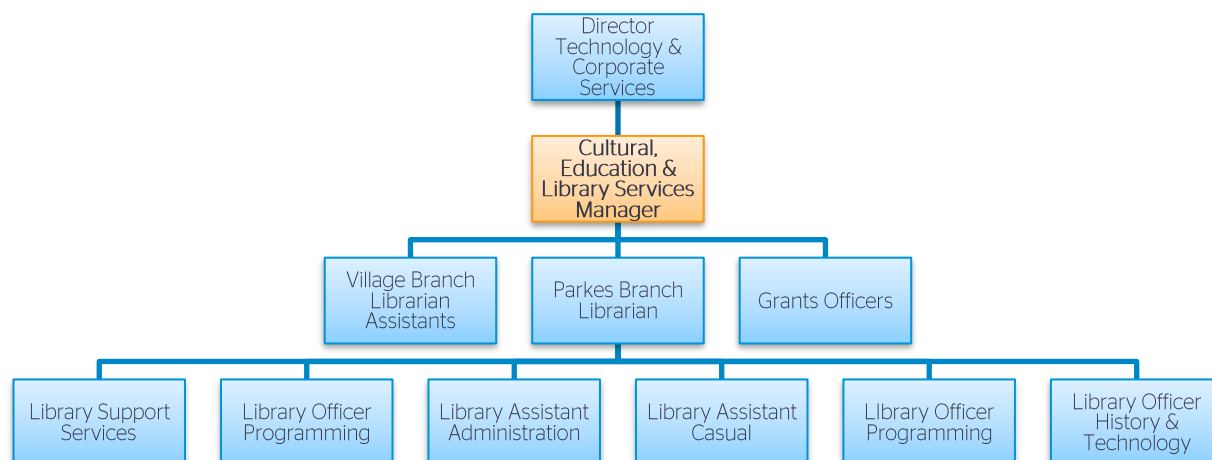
Director Technology & Corporate Services

Cultural, Education & Library Services Manager

Village Branch Librarian Assistants

Parkes Branch Librarian

Grants Officers

Library Support Services

Library Officer Programming

Library Assistant Administration

Library Assistant Casual

LIbrary Officer Programming

Library Officer History & Technology